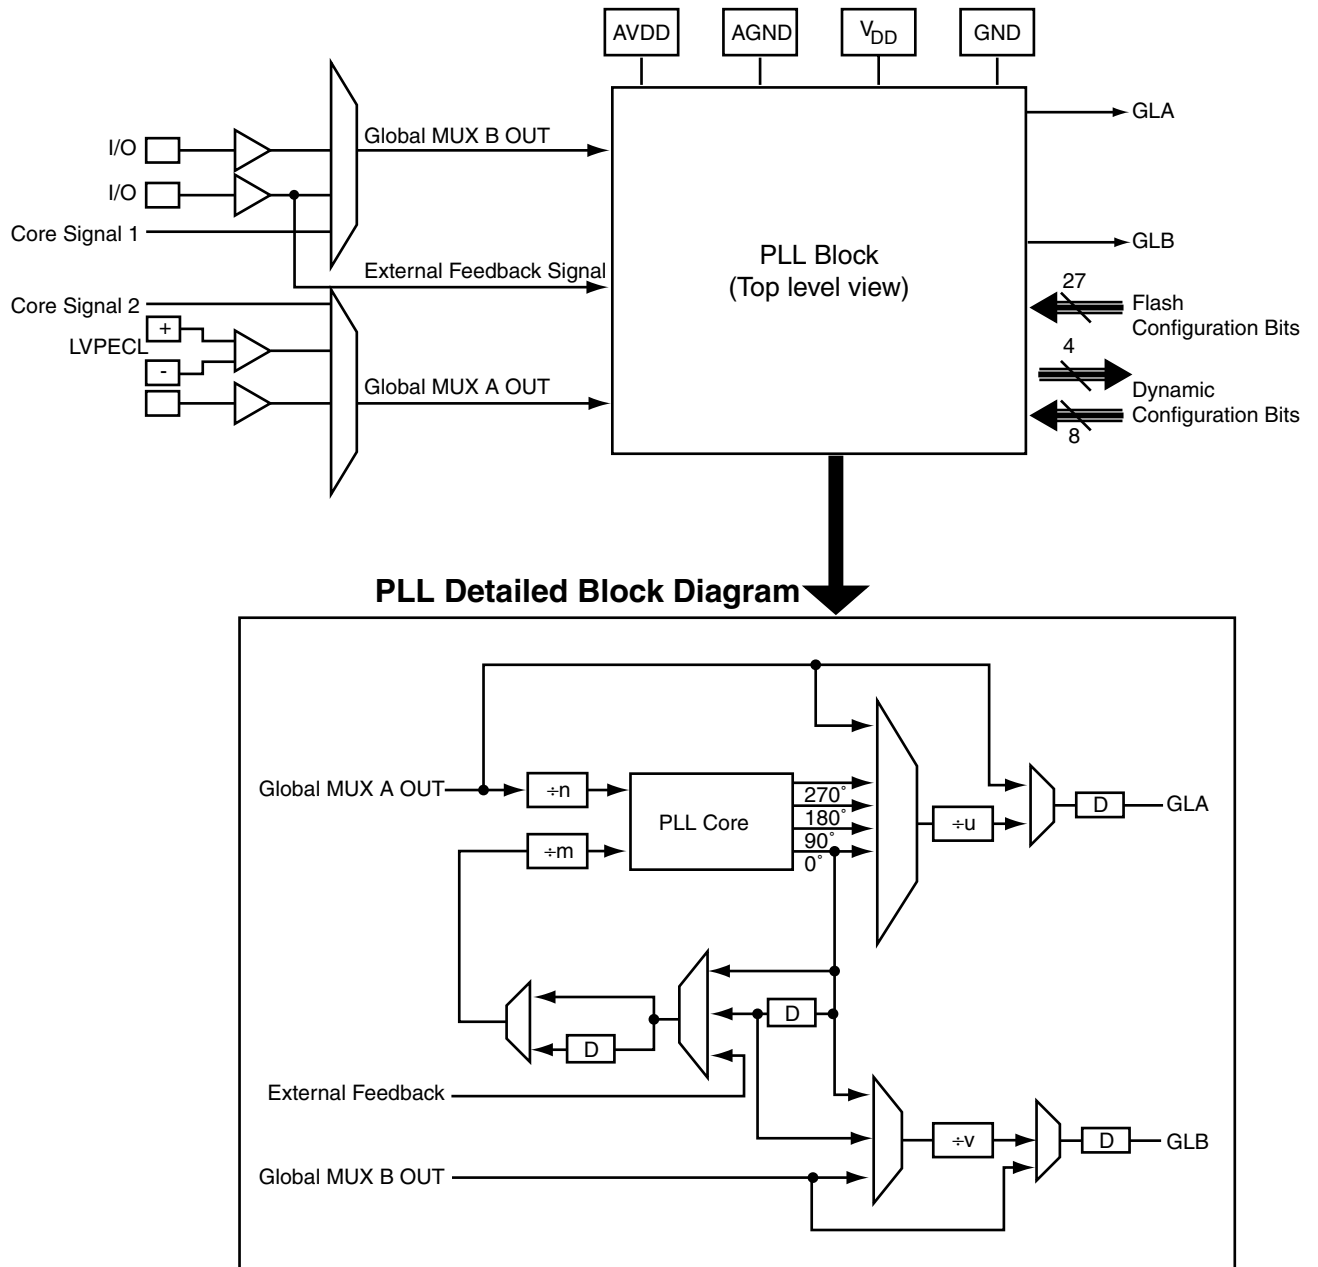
AVDD
AGND
$V_{DD}$
GND

I/O
I/O
Core Signal 1
Global MUX B OUT
External Feedback Signal
Core Signal 2
+
LVPECL
-
Global MUX A OUT

PLL Block
(Top level view)

GLA
GLB
27
Flash
Configuration Bits
4
Dynamic
Configuration Bits
8

PLL Detailed Block Diagram

Global MUX A OUT
÷n
÷m
PLL Core
270˚
180˚
90˚
0˚
÷u
D
GLA
D
D
External Feedback
÷v
D
GLB
Global MUX B OUT